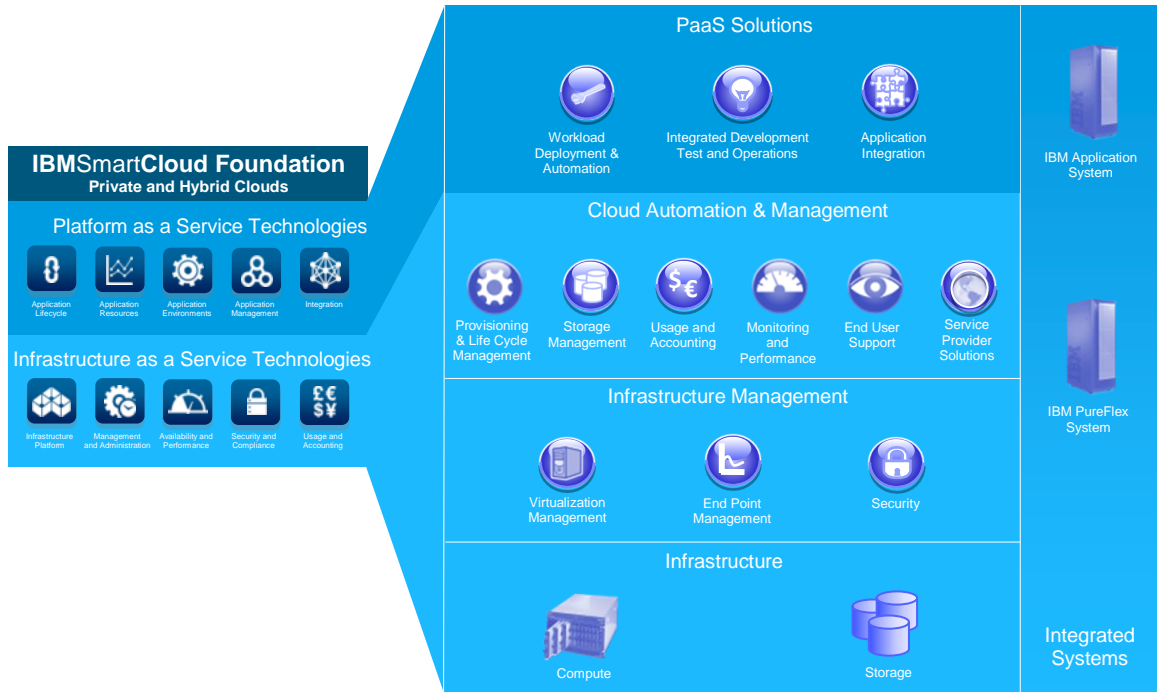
IBMSmartCloud Foundation
Private and Hybrid Clouds

Platform as a Service Technologies

Application Lifecycle
Application Resources
Application Environments
Application Management
Integration

Infrastructure as a Service Technologies

Infrastructure Platform
Management and Administration
Availability and Performance
Security and Compliance
Usage and Accounting

£€
$¥

PaaS Solutions

Workload Deployment & Automation
Integrated Development Test and Operations
Application Integration

Cloud Automation & Management

Provisioning & Life Cycle Management
Storage Management
Usage and Accounting
Monitoring and Performance
End User Support
Service Provider Solutions

$
€

Infrastructure Management

Virtualization Management
End Point Management
Security

Infrastructure

Compute
Storage

IBM Application System

IBM PureFlex System

Integrated Systems